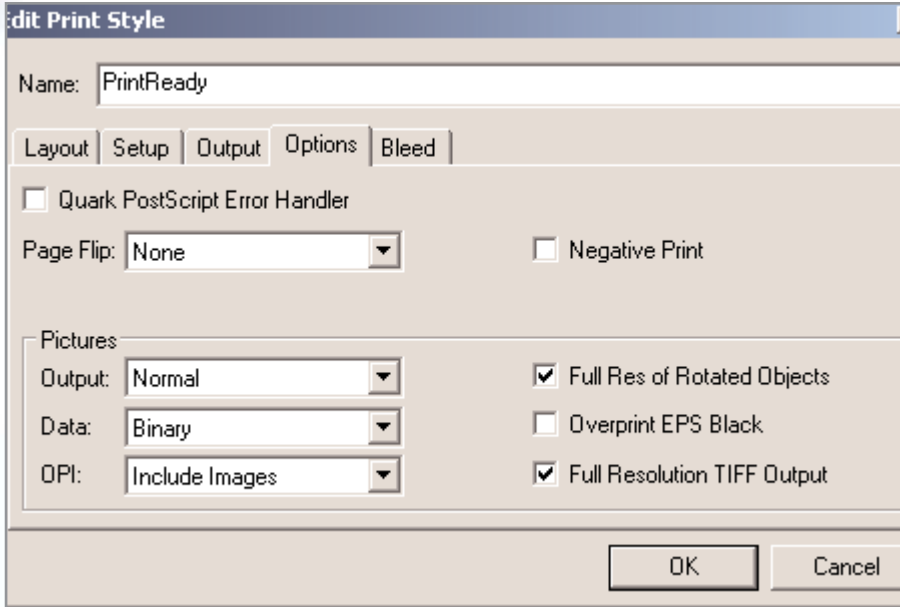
dit Print Style

Name: PrintReady

Layout | Setup | Output | Options | Bleed

Quark PostScript Error Handler

Page Flip: None

Negative Print

Pictures

Output: Normal

Data: Binary

OPI: Include Images

Full Res of Rotated Objects

Overprint EPS Black

Full Resolution TIFF Output

OK

Cancel